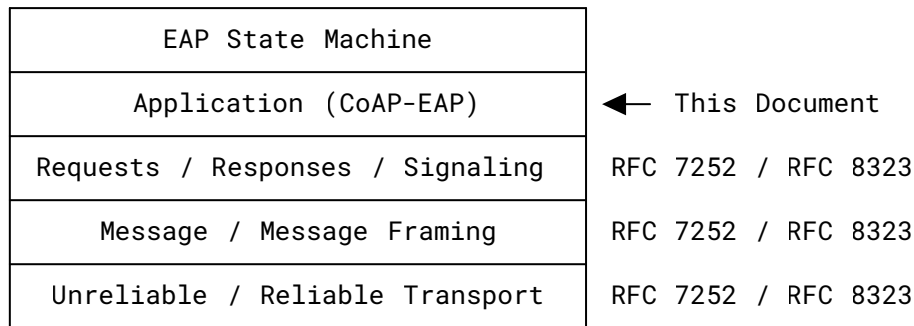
EAP State Machine

Application (CoAP-EAP)

This Document

Requests / Responses / Signaling

RFC 7252 / RFC 8323

Message / Message Framing

RFC 7252 / RFC 8323

Unreliable / Reliable Transport

RFC 7252 / RFC 8323